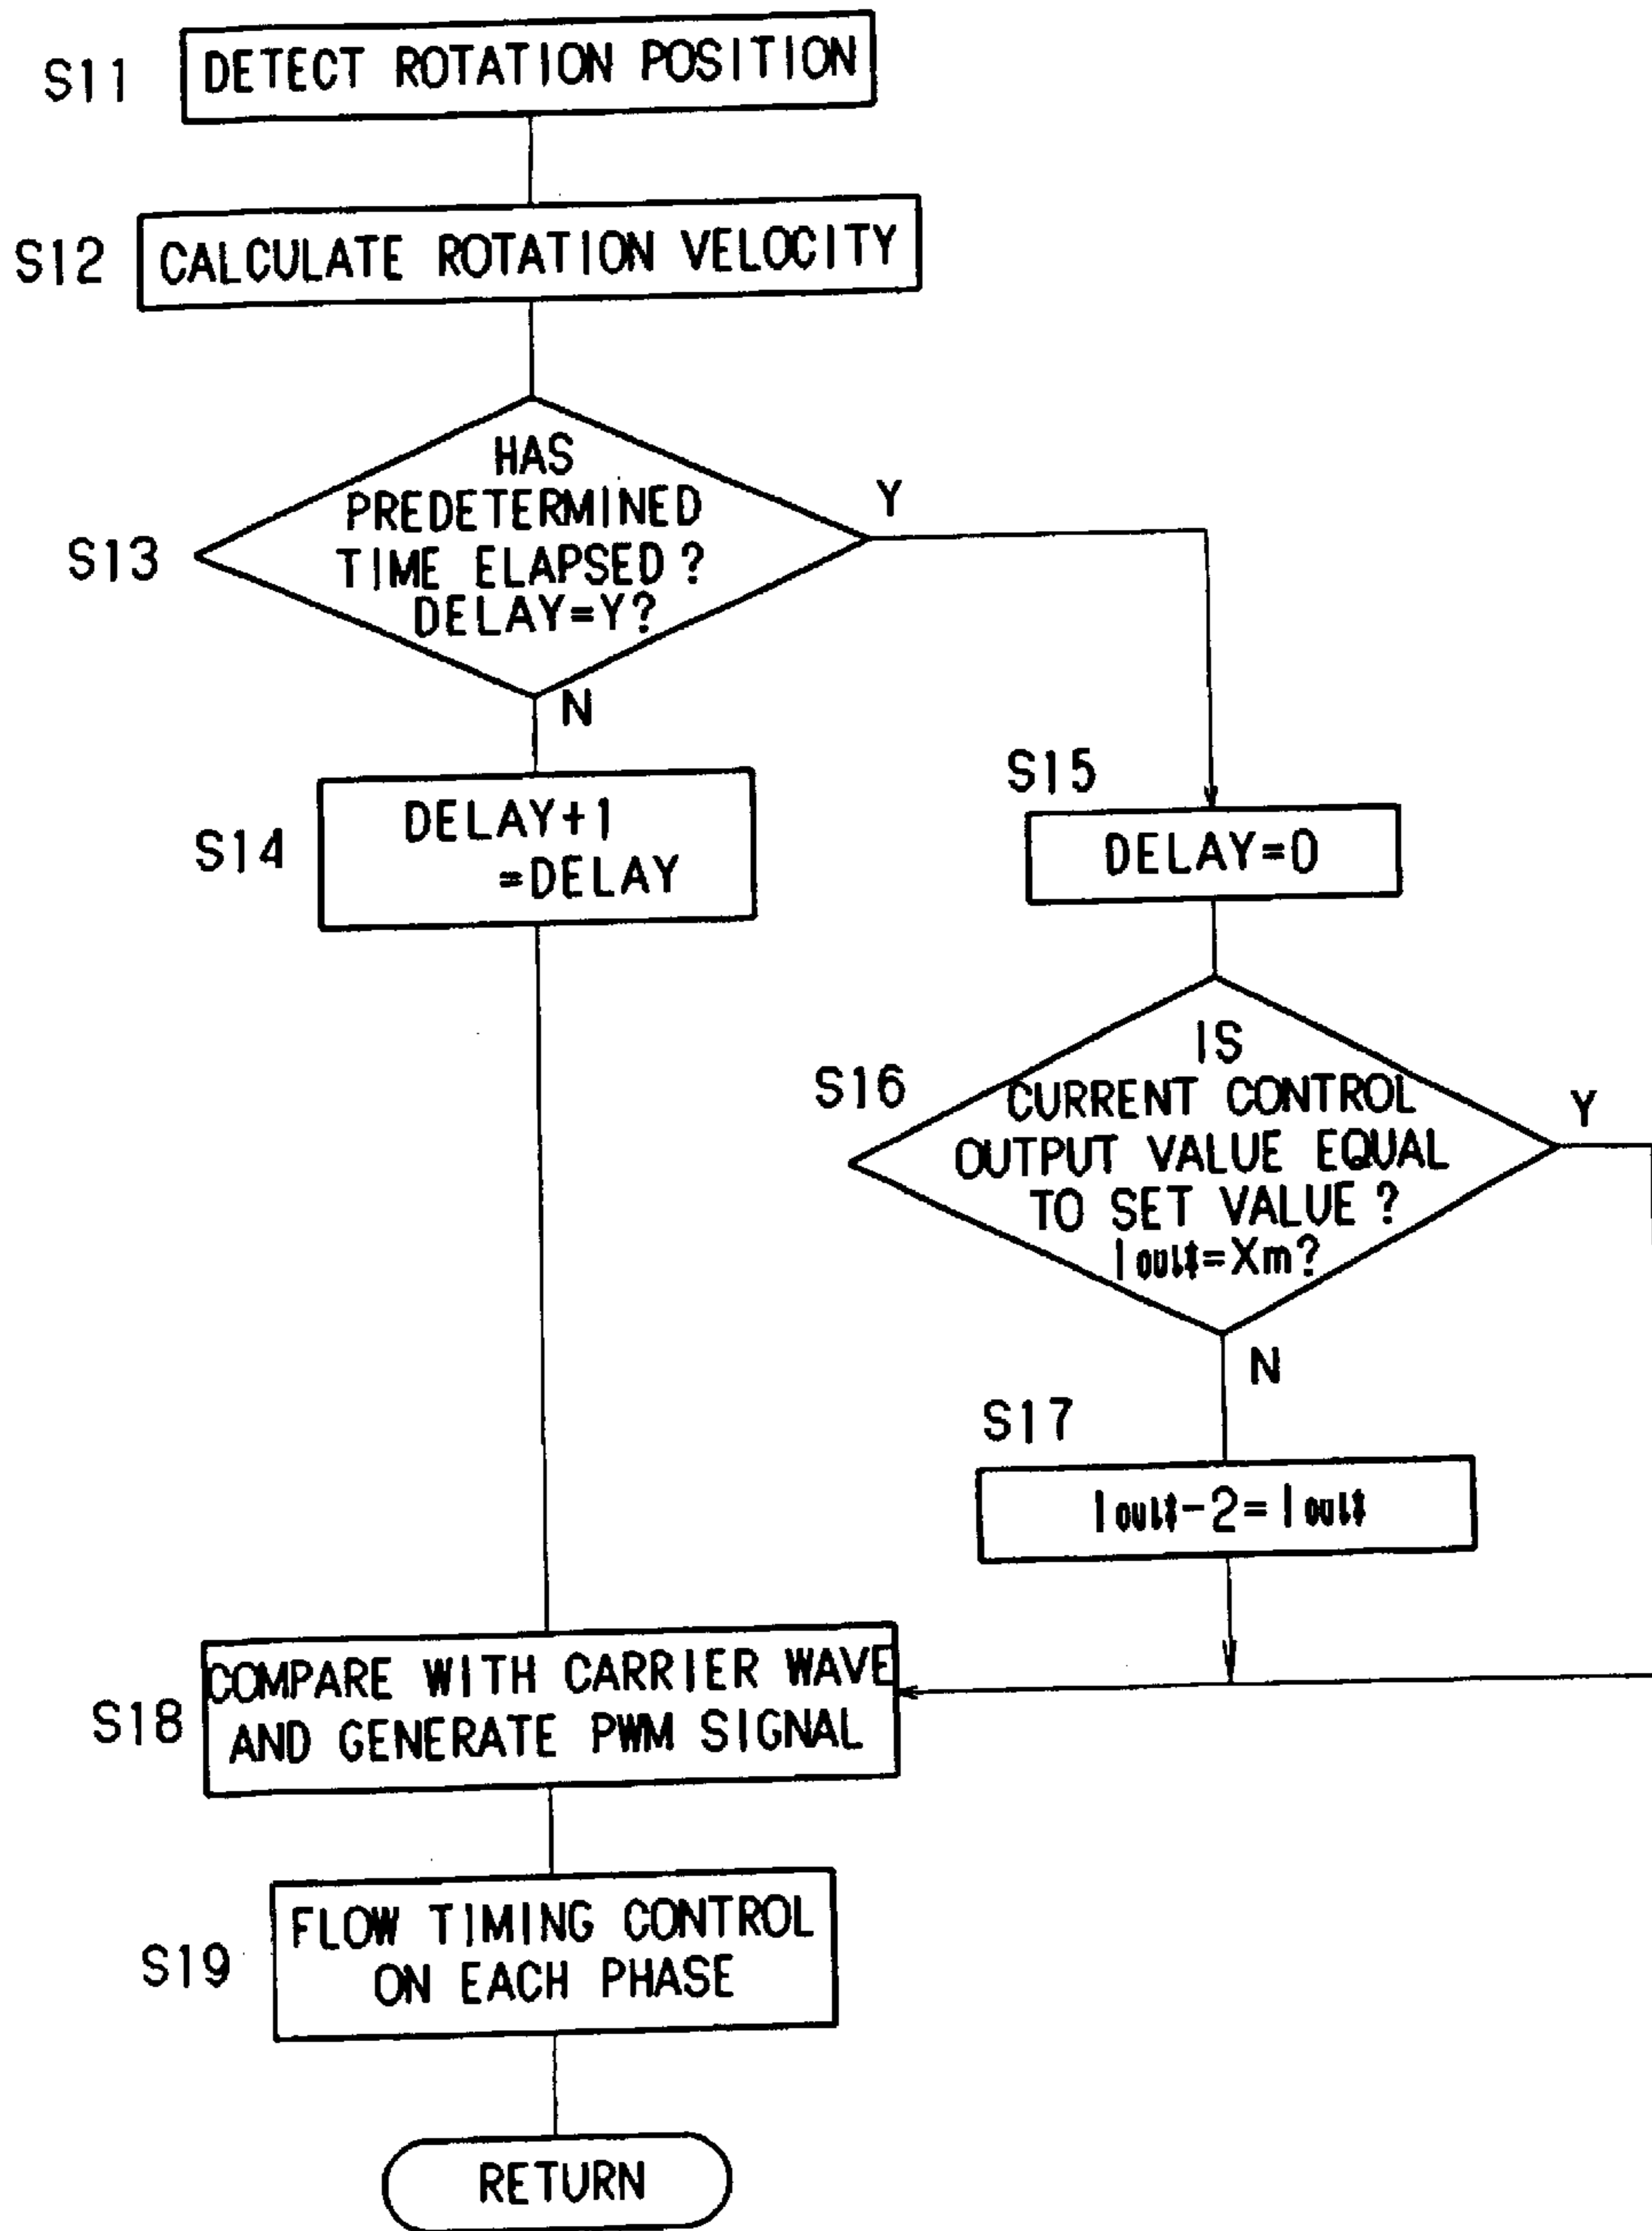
S11 DETECT ROTATION POSITION

S12 CALCULATE ROTATION VELOCITY

S13 HAS PREDETERMINED TIME ELAPSED? DELAY=Y?

Y

N

S14 DELAY+1 =DELAY

S15 DELAY=0

S16 IS CURRENT CONTROL OUTPUT VALUE EQUAL TO SET VALUE? Iout\$=Xm?

Y

N

S17 Iout\$-2=Iout\$

S18 COMPARE WITH CARRIER WAVE AND GENERATE PWM SIGNAL

S19 FLOW TIMING CONTROL ON EACH PHASE

RETURN